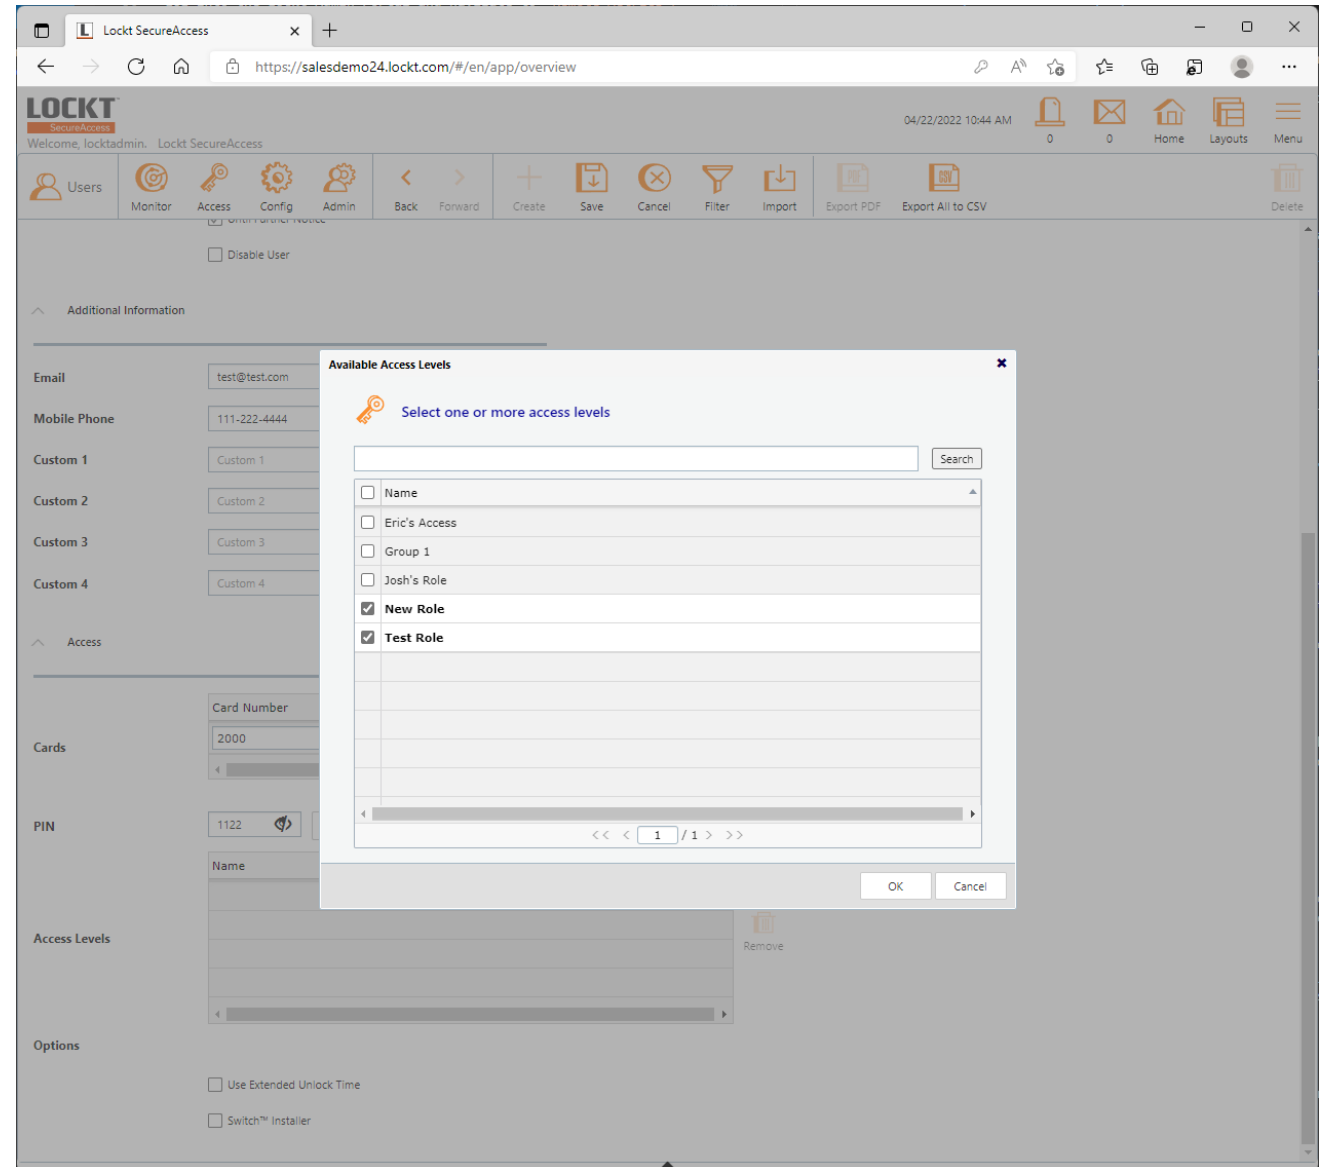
Lockt SecureAccess

https://salesdemo24.lockt.com/#/en/app/overview

LOCKT
SecureAccess
Welcome, locktadmin. Lockt SecureAccess

04/22/2022 10:44 AM

0 0 Home Layouts Menu

Users Monitor Access Config Admin Back Forward Create Save Cancel Filter Import Export PDF Export All to CSV Delete

Until Further Notice

Disable User

Additional Information

Email test@test.com
Mobile Phone 111-222-4444
Custom 1 Custom 1
Custom 2 Custom 2
Custom 3 Custom 3
Custom 4 Custom 4

Access

Cards
Card Number
2000

PIN 1122

Access Levels
Name

Remove

Options

Use Extended Unlock Time

Switch™ Installer

Available Access Levels

Select one or more access levels

Search

| | Name |
|---|---|
| ☐ | Eric's Access |
| ☐ | Group 1 |
| ☐ | Josh's Role |
| ☑ | New Role |
| ☑ | Test Role |

<< < 1 / 1 > >>

OK Cancel